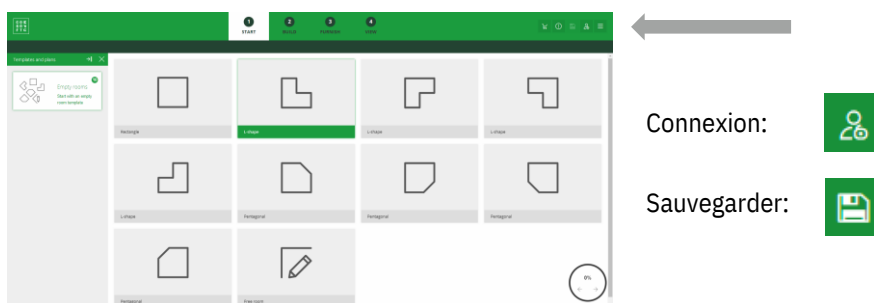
1 START
2 BUILD
3 FURNISH
4 VIEW

Templates and plans

Empty rooms
Start with an empty room template

Rectangle
L-shape
L-shape
L-shape
L-shape
Pentagonal
Pentagonal
Pentagonal
Pentagonal
Free room

0%

Connexion:

Sauvegarder: